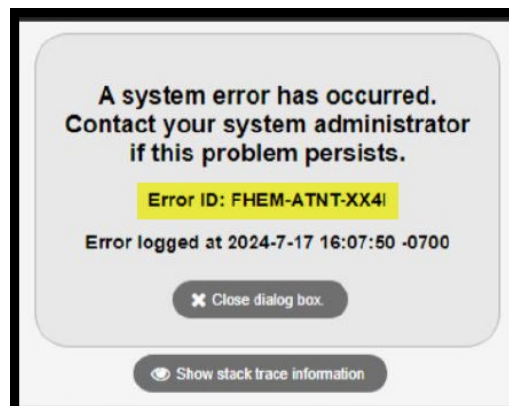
A system error has occurred. Contact your system administrator if this problem persists.

Error ID: FHEM-ATNT-XX4I

Error logged at 2024-7-17 16:07:50 -0700

✖ Close dialog box.

Show stack trace information